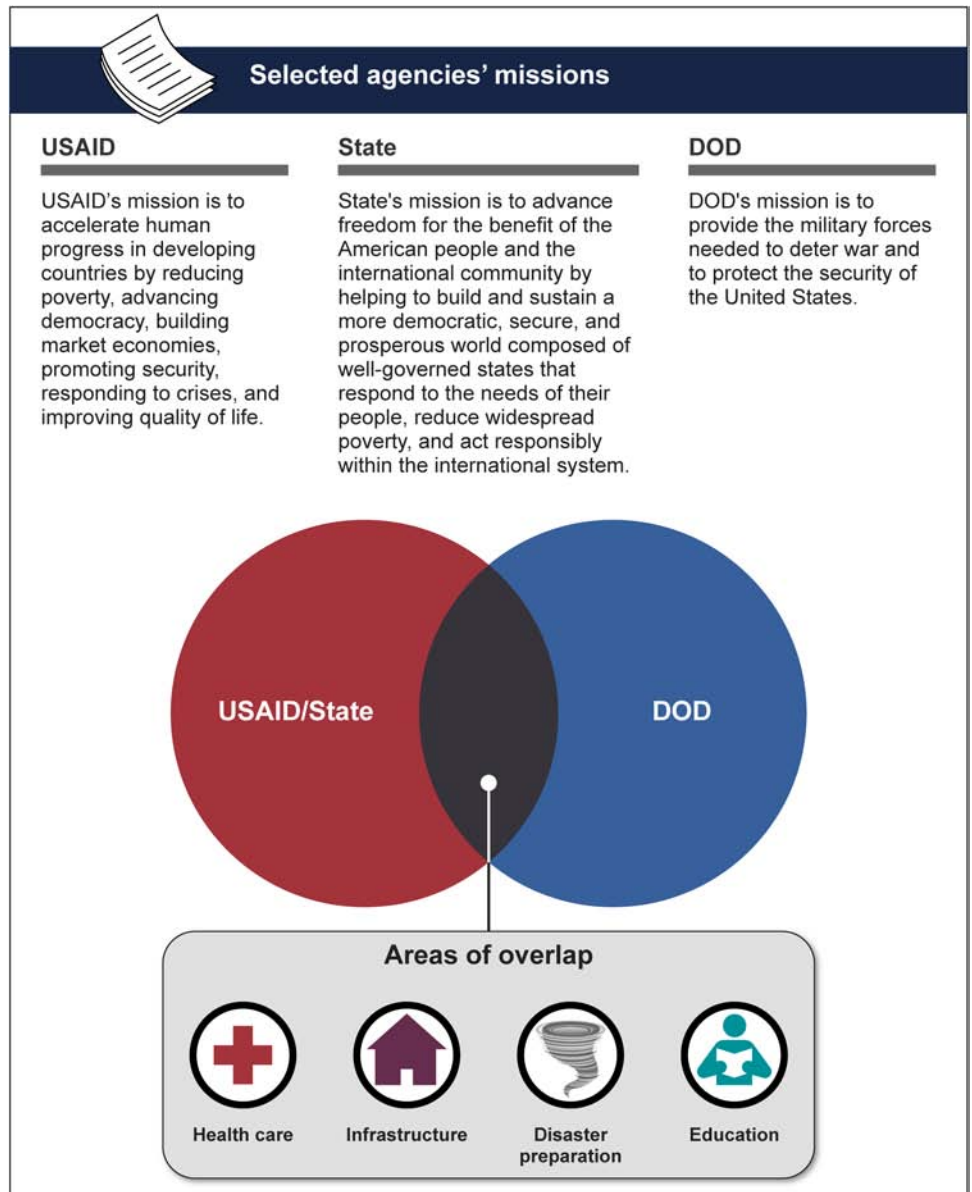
Selected agencies' missions

USAID

USAID's mission is to accelerate human progress in developing countries by reducing poverty, advancing democracy, building market economies, promoting security, responding to crises, and improving quality of life.

State

State's mission is to advance freedom for the benefit of the American people and the international community by helping to build and sustain a more democratic, secure, and prosperous world composed of well-governed states that respond to the needs of their people, reduce widespread poverty, and act responsibly within the international system.

DOD

DOD's mission is to provide the military forces needed to deter war and to protect the security of the United States.

USAID/State

DOD

Areas of overlap

Health care

Infrastructure

Disaster preparation

Education